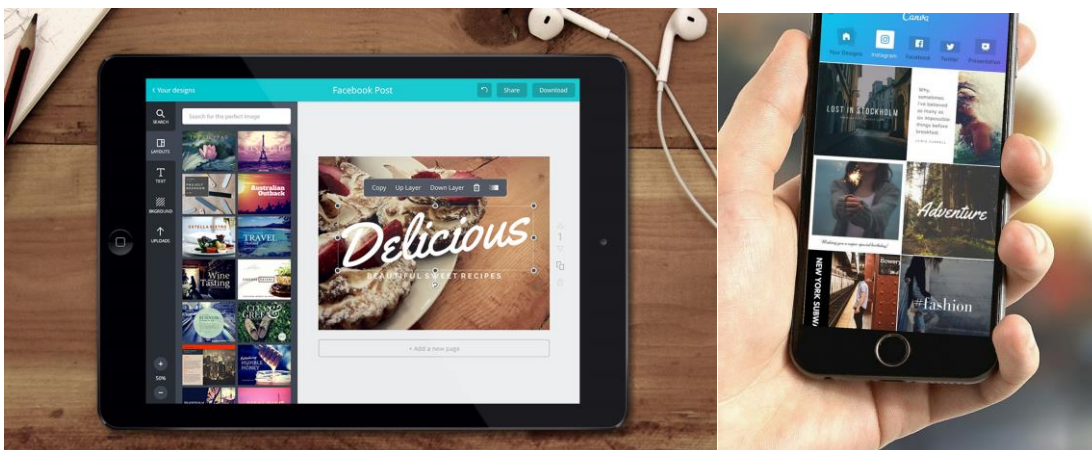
‹ Your designs
Facebook Post
Share
Download
SEARCH
LAYOUTS
TEXT
BKGROUND
UPLOADS
Search for the perfect image
Australian Outback
TRAVEL
Wine Tasting
50%
Copy
Up Layer
Down Layer
Delicious
BEAUTIFUL SWEET RECIPES
1
+ Add a new page

Canva
Your Designs
Instagram
Facebook
Twitter
Presentation
LOST IN STOCKHOLM
Adventure
NEW YORK SUBWAY
#fashion